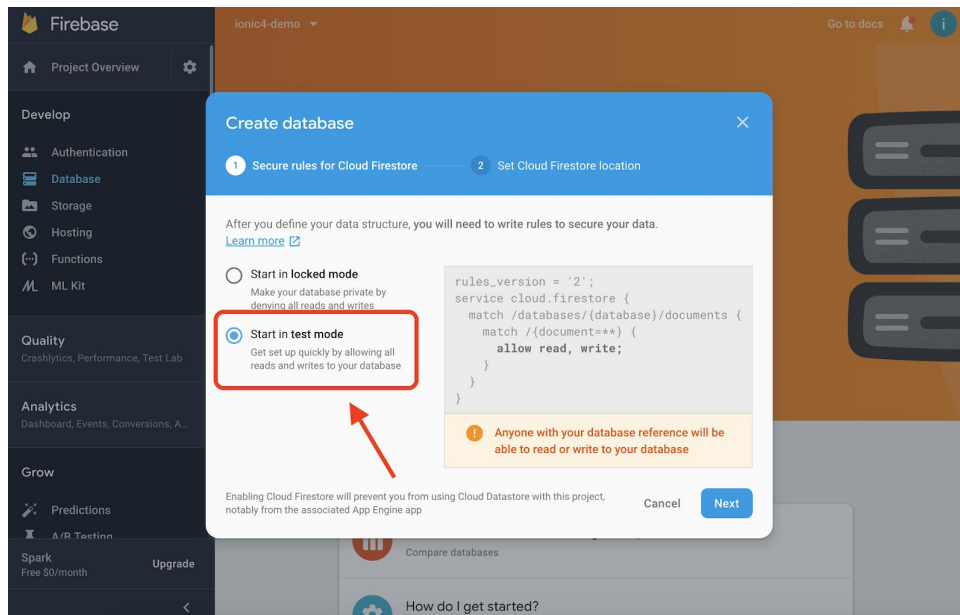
Firebase

ionic4-demo

Go to docs

i

Project Overview

Develop

Authentication

Database

Storage

Hosting

Functions

ML Kit

Quality

Crashlytics, Performance, Test Lab

Analytics

Dashboard, Events, Conversions, A...

Grow

Predictions

A/B Testing

Spark

Free $0/month

Upgrade

Create database

1 Secure rules for Cloud Firestore

2 Set Cloud Firestore location

After you define your data structure, you will need to write rules to secure your data. Learn more

Start in locked mode

Make your database private by denying all reads and writes

Start in test mode

Get set up quickly by allowing all reads and writes to your database

```
rules_version = '2';
service cloud.firestore {
  match /databases/{database}/documents {
    match /{document=**} {
      allow read, write;
    }
  }
}
```

Anyone with your database reference will be able to read or write to your database

Enabling Cloud Firestore will prevent you from using Cloud Datastore with this project, notably from the associated App Engine app

Cancel

Next

Compare databases

How do I get started?